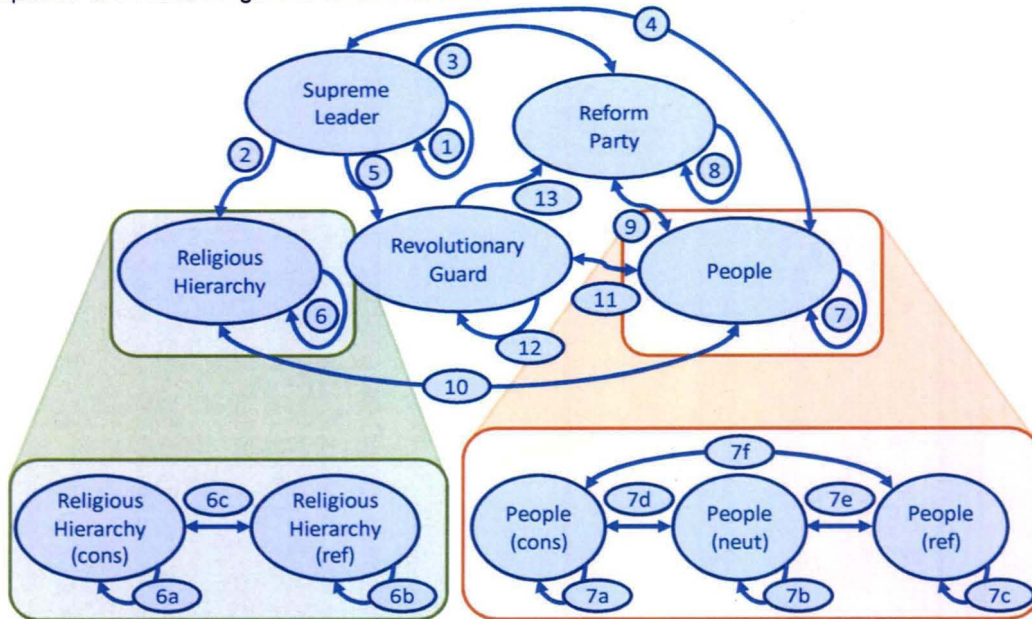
Supreme Leader

Reform Party

Religious Hierarchy

Revolutionary Guard

People

1

2

3

4

5

6

7

8

9

10

11

12

13

Religious Hierarchy (cons)

6c

Religious Hierarchy (ref)

6a

6b

7f

People (cons)

7d

People (neut)

7e

People (ref)

7a

7b

7c